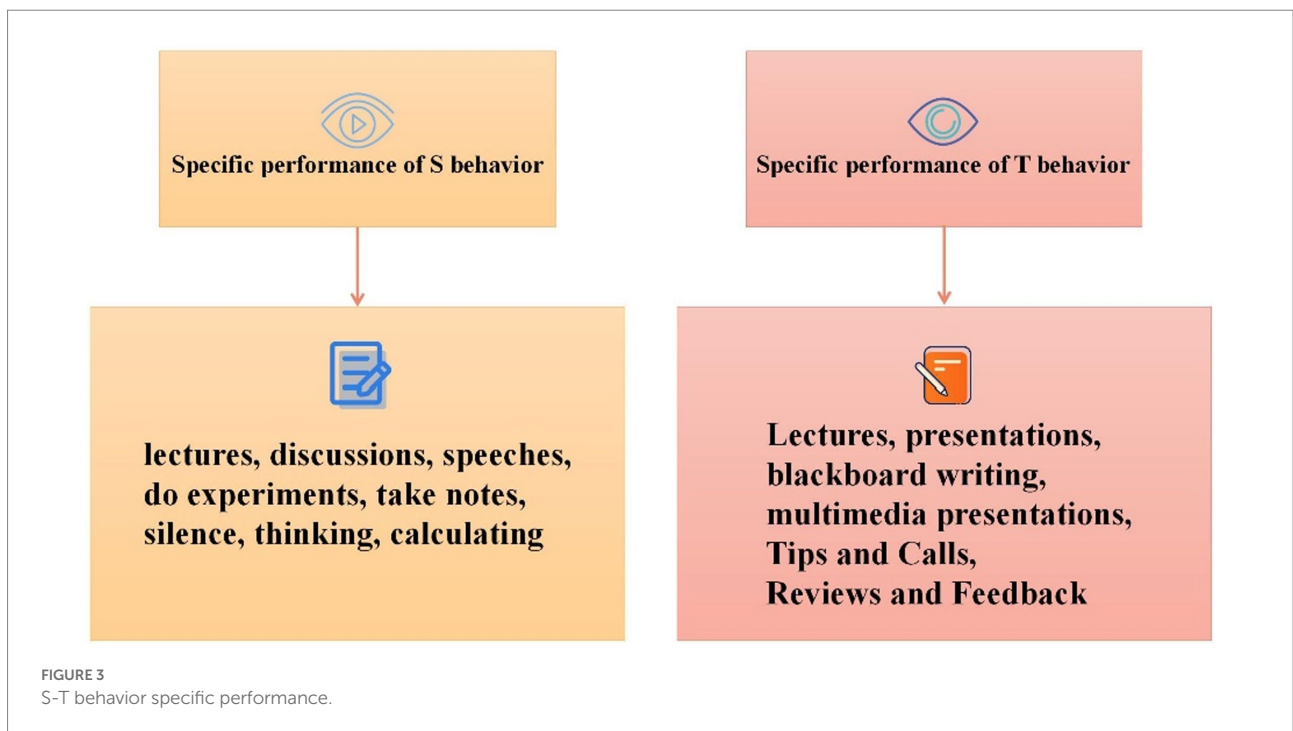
Specific performance of S behavior

lectures, discussions, speeches, do experiments, take notes, silence, thinking, calculating

Specific performance of T behavior

Lectures, presentations, blackboard writing, multimedia presentations, Tips and Calls, Reviews and Feedback

FIGURE 3
S-T behavior specific performance.